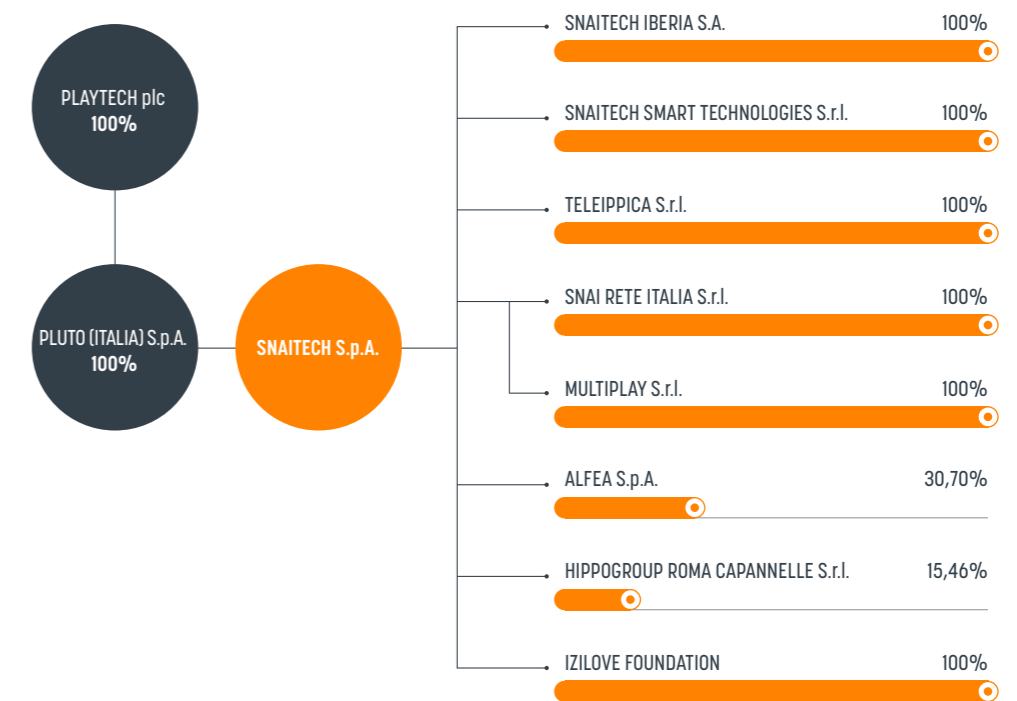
PLAYTECH plc
100%

PLUTO (ITALIA) S.p.A.
100%

SNAITECH S.p.A.

SNAITECH IBERIA S.A. 100%

SNAITECH SMART TECHNOLOGIES S.r.l. 100%

TELEIPPICA S.r.l. 100%

SNAI RETE ITALIA S.r.l. 100%

MULTIPLAY S.r.l. 100%

ALFEA S.p.A. 30,70%

HIPPOGROUP ROMA CAPANNELLE S.r.l. 15,46%

IZILOVE FOUNDATION 100%